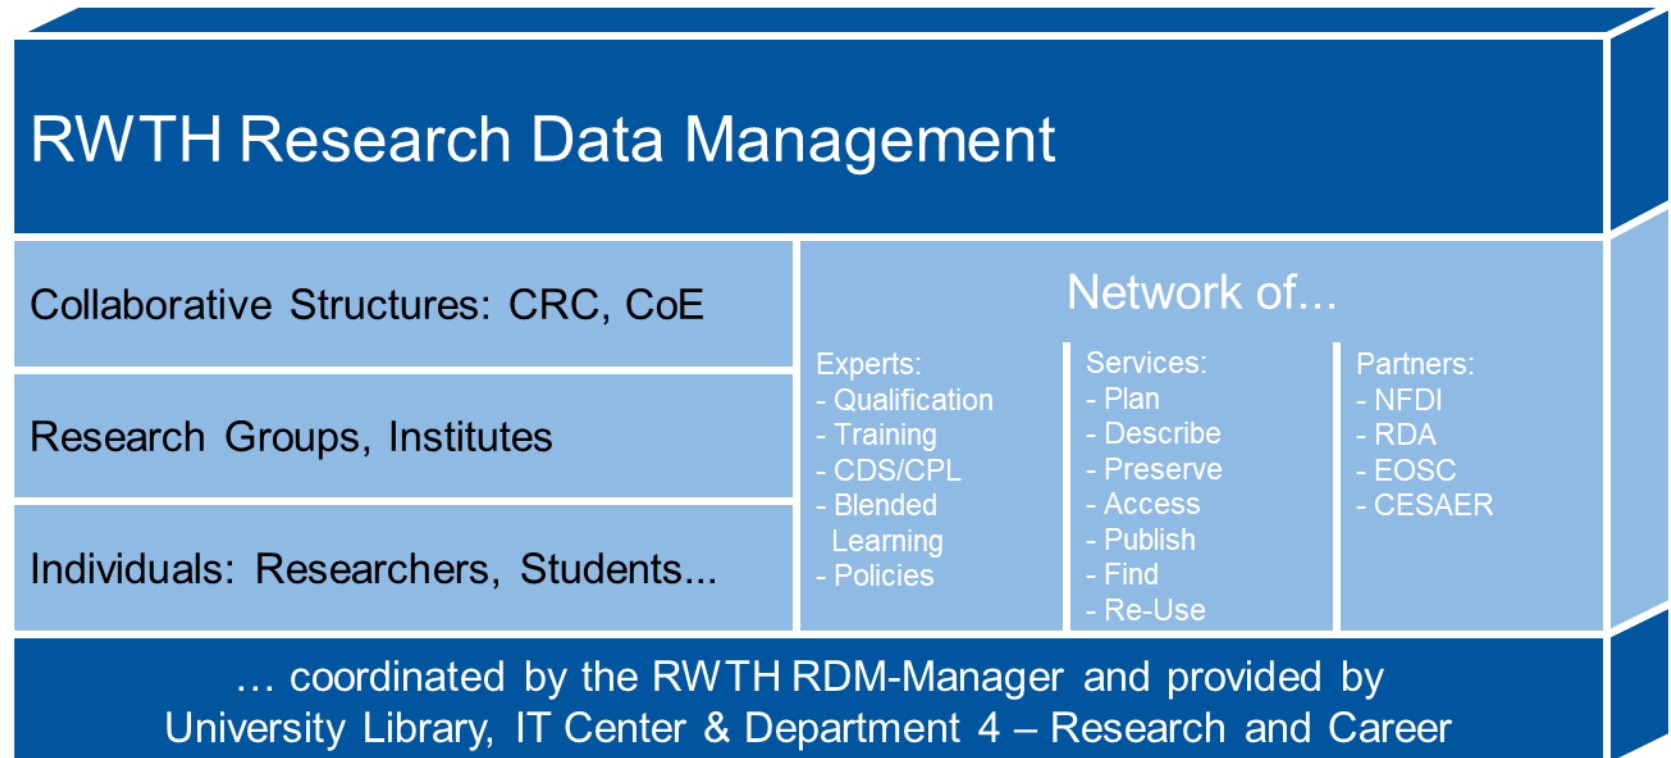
RWTH Research Data Management

Collaborative Structures: CRC, CoE

Research Groups, Institutes

Individuals: Researchers, Students...

Network of...

Experts:
- Qualification
- Training
- CDS/CPL
- Blended Learning
- Policies

Services:
- Plan
- Describe
- Preserve
- Access
- Publish
- Find
- Re-Use

Partners:
- NFDI
- RDA
- EOSC
- CESAER

… coordinated by the RWTH RDM-Manager and provided by University Library, IT Center & Department 4 – Research and Career